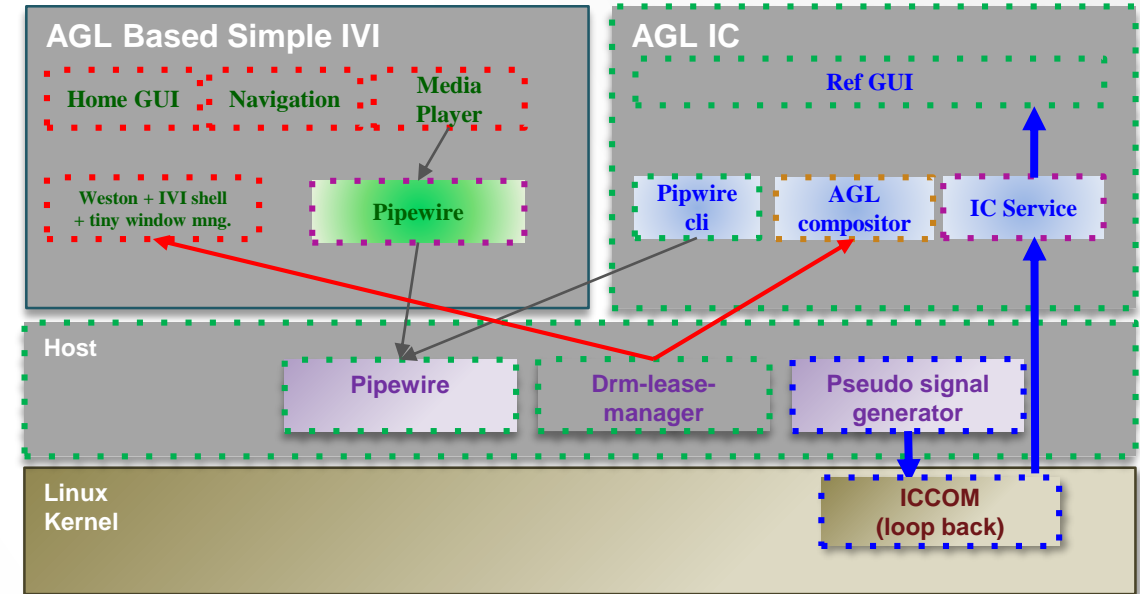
AGL Based Simple IVI

Home GUI

Navigation

Media Player

Weston + IVI shell + tiny window mng.

Pipewire

AGL IC

Ref GUI

Pipwire cli

AGL compositor

IC Service

Host

Pipewire

Drm-lease-manager

Pseudo signal generator

Linux Kernel

ICCOM (loop back)